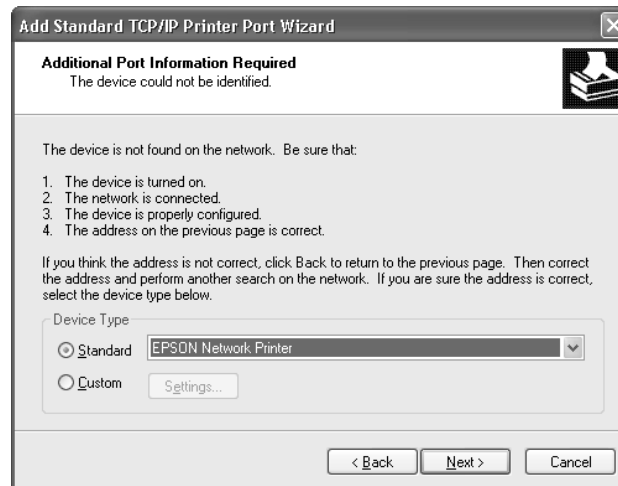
Add Standard TCP/IP Printer Port Wizard

Additional Port Information Required
The device could not be identified.

The device is not found on the network. Be sure that:

1. The device is turned on.
2. The network is connected.
3. The device is properly configured.
4. The address on the previous page is correct.

If you think the address is not correct, click Back to return to the previous page. Then correct the address and perform another search on the network. If you are sure the address is correct, select the device type below.

Device Type

Standard EPSON Network Printer

Custom Settings...

< Back Next > Cancel